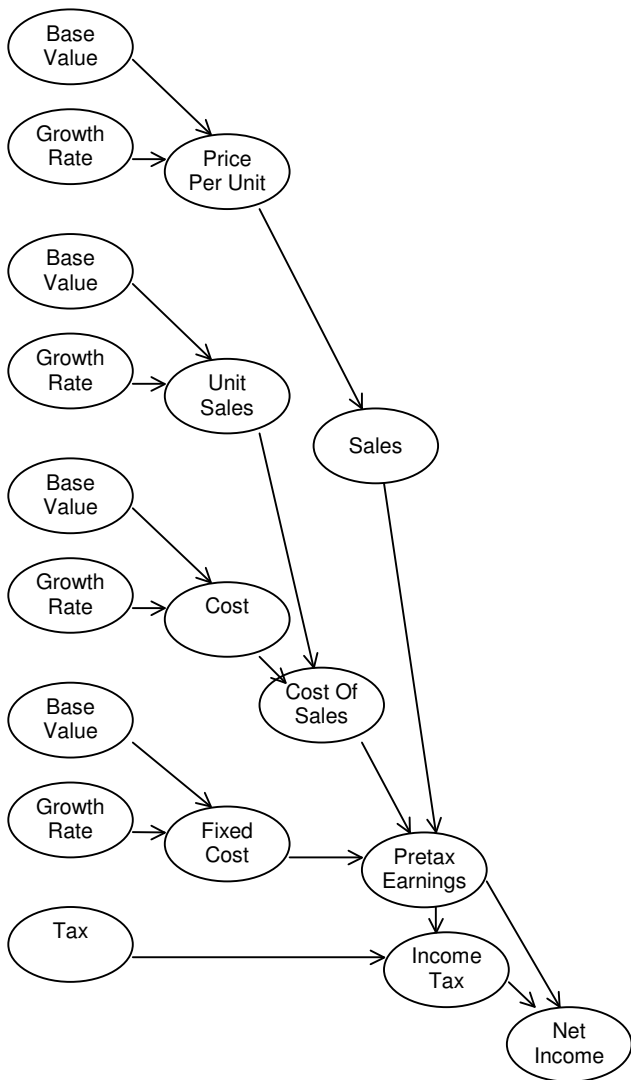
Base Value

Growth Rate

Price Per Unit

Base Value

Growth Rate

Unit Sales

Sales

Base Value

Growth Rate

Cost

Cost Of Sales

Base Value

Growth Rate

Fixed Cost

Pretax Earnings

Tax

Income Tax

Net Income